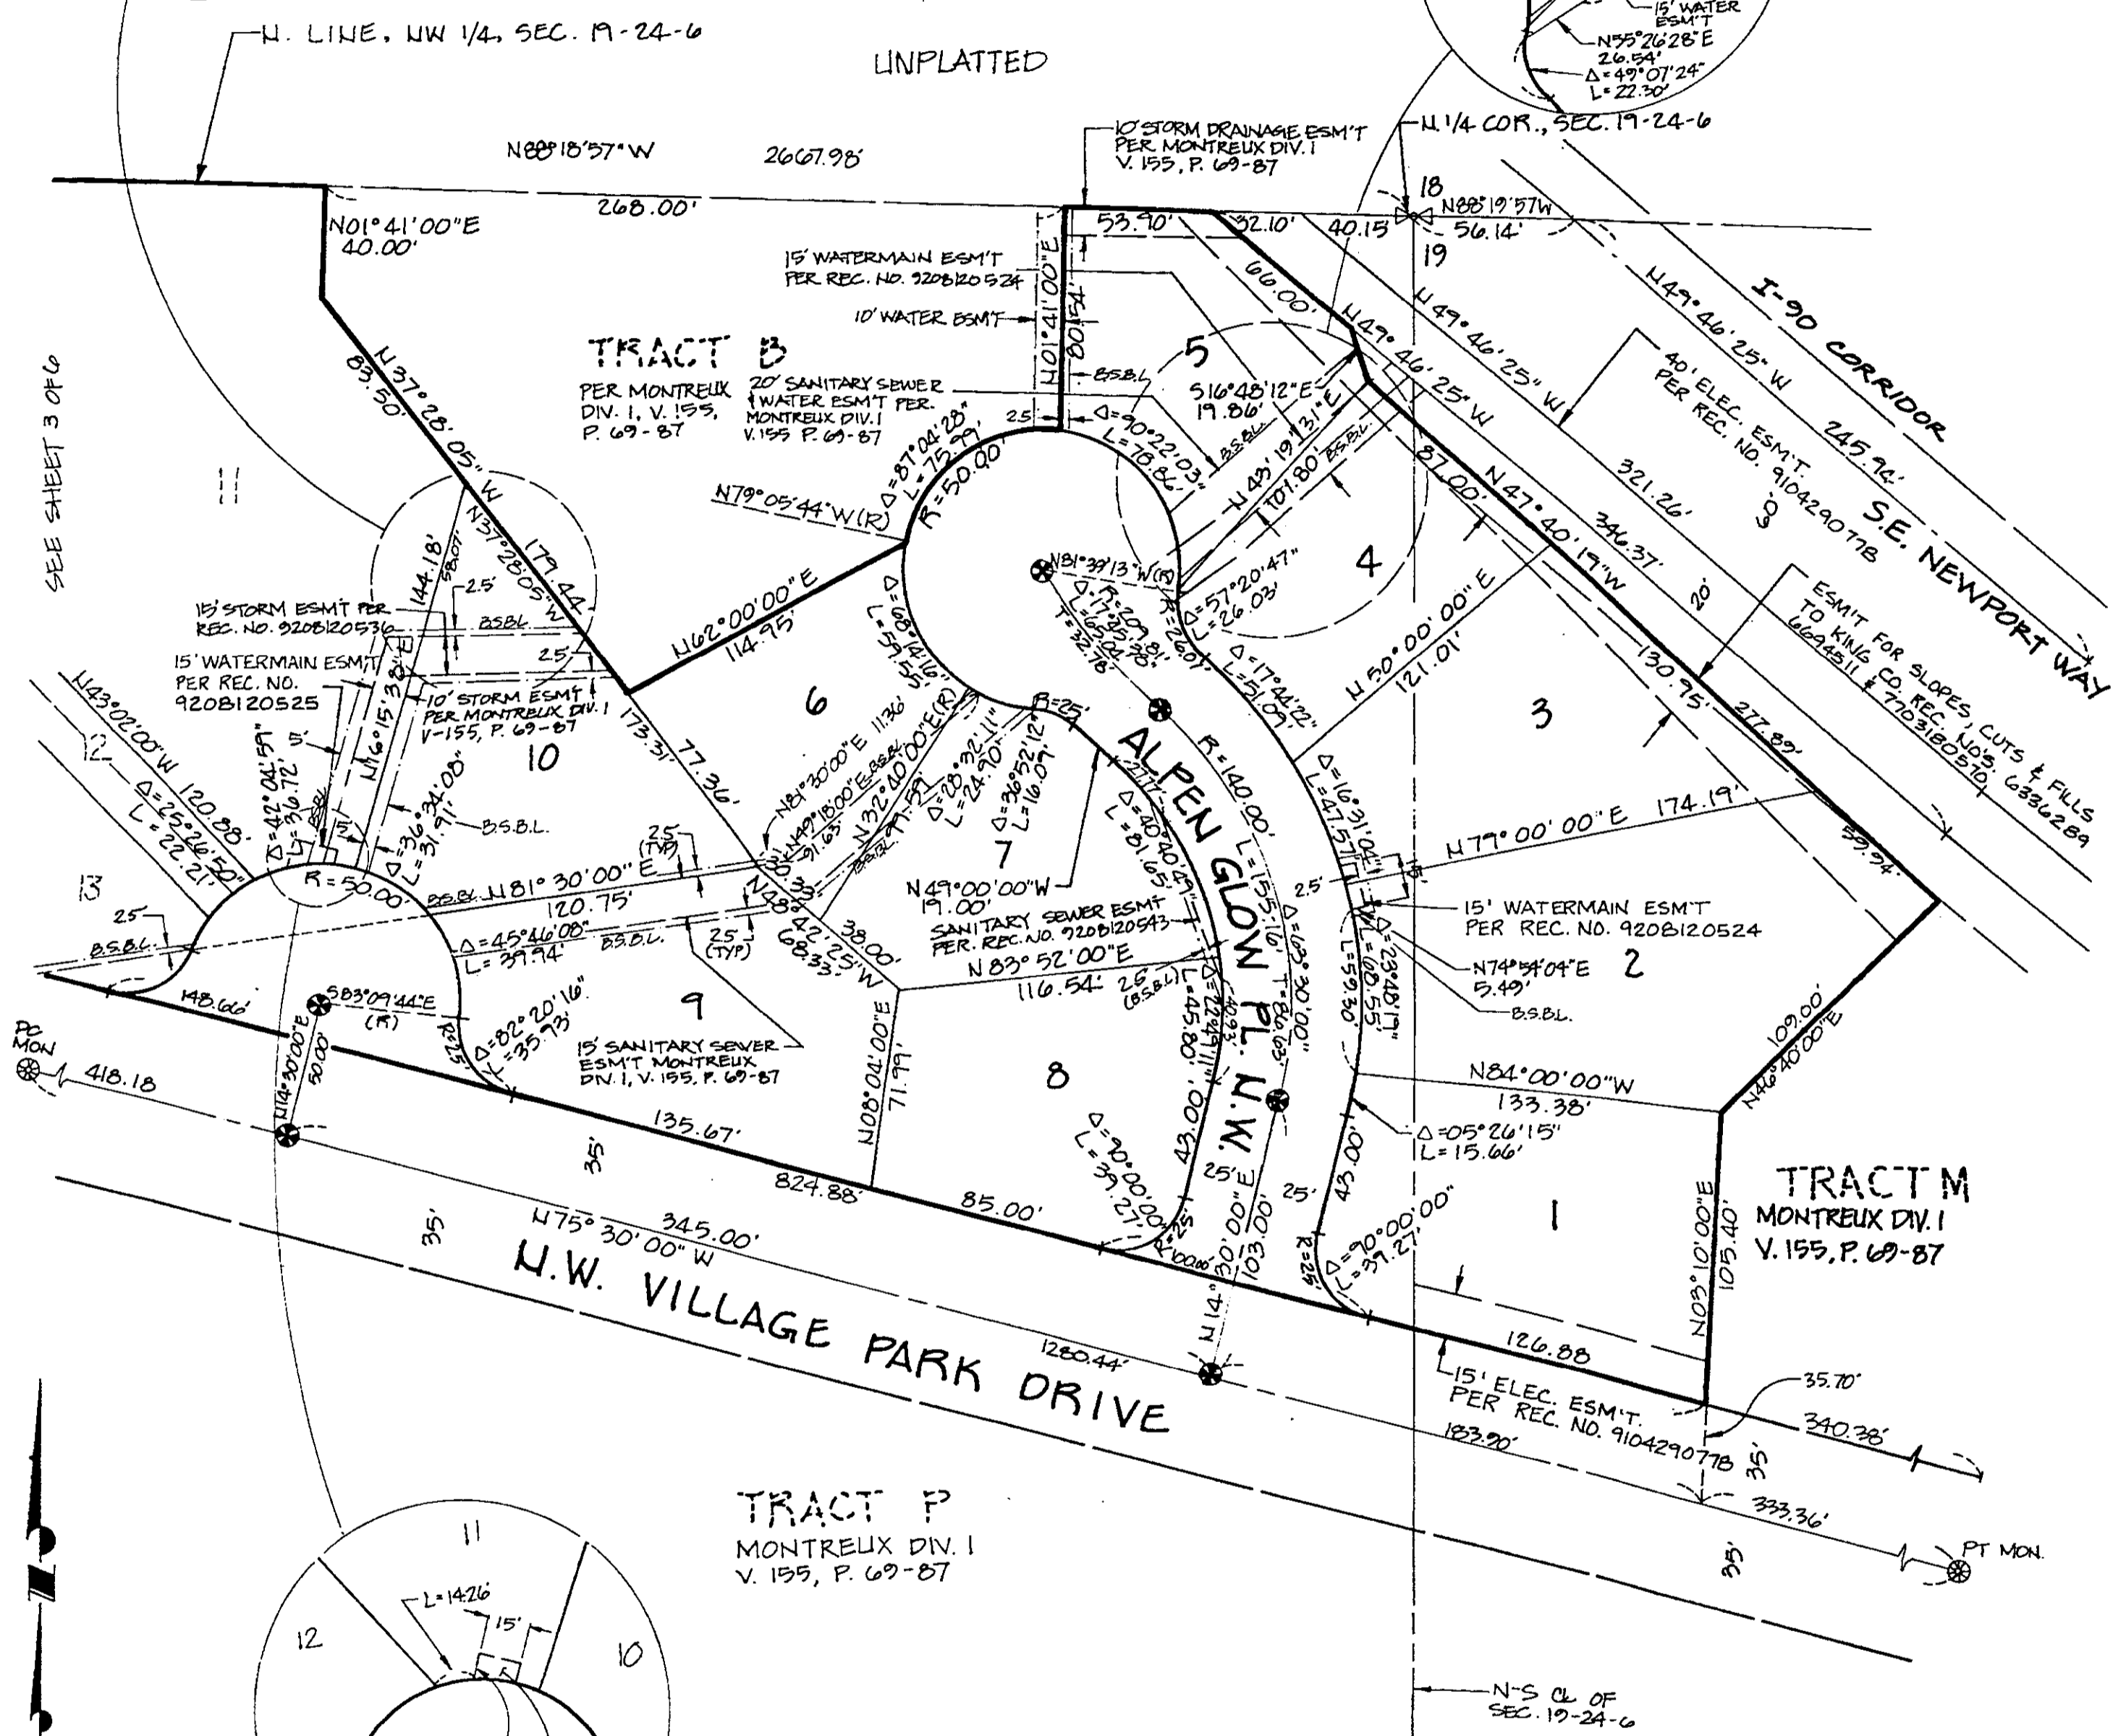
N. LINE, NW 1/4, SEC. 19-24-6
UNPLATTED
15' WATER ESM'T
N55°26'28"E
26.54'
Δ=49°07'24"
L=22.30'
N88°18'57"W 2667.98'
10' STORM DRAINAGE ESM'T PER MONTREUX DIV. I V. 155, P. 69-87
N 1/4 COR., SEC. 19-24-6
18
19
N88°19'57"W 56.14'
268.00'
N01°41'00"E 40.00'
53.90'
32.10'
40.15'
15' WATERMAIN ESM'T PER REC. NO. 9208120524
10' WATER ESM'T
N01°41'00"E 80.54'
66.00'
I-90 CORRIDOR
N49°46'25"W
N49°46'25"W
N49°46'25"W
245.94'
S.E. NEWPORT WAY
TRACT B
PER MONTREUX DIV. I, V. 155, P. 69-87
20' SANITARY SEWER & WATER ESM'T PER MONTREUX DIV. I V. 155 P. 69-87
5
S16°48'12"E 19.86'
B.S.B.L.
25'
Δ=90°22'03"
L=78.86'
N43°19'31"E
101.80'
B.S.B.L.
87.00'
40' ELEC. ESM'T. PER REC. NO. 9104290778
321.26'
60'
N47°40'19"W
346.37'
N37°28'05"W
83.50
11
SEE SHEET 3 OF 6
Δ=87°04'28"
L=75.99'
R=50.00'
N79°05'44"W(R)
N81°39'13"W(R)
Δ=57°20'47"
L=26.03'
4
179.44
N37°28'05"W
144.18'
58.07'
25'
B.S.B.L.
25'
15' STORM ESM'T PER REC. NO. 9208120536
15' WATERMAIN ESM'T PER REC. NO. 9208120525
10' STORM ESM'T PER MONTREUX DIV. I V-155, P. 69-87
N62°00'00"E 114.95'
Δ=17°25'38"
L=15.21'
Δ=17°44'22"
L=51.09'
R=26.01'
N50°00'00"E 121.01'
20'
130.95'
3
ESM'T FOR SLOPES, CUTS & FILLS TO KING CO. REC. NO'S. 6336289 6694511 & 7703180510
277.89'
N43°02'00"W 120.88'
Δ=25°26'50"
L=22.21'
12
5'
Δ=42°04'59"
L=36.72'
N16°15'32"E
Δ=36°34'00"
L=31.91'
B.S.B.L.
10
173.31'
77.36'
6
Δ=68°14'16"
L=59.55'
N81°30'00"E 11.36'
N49°18'00"E
91.63'
N32°40'00"E(R)
Δ=28°32'11"
L=24.90'
Δ=36°52'12"
L=16.09'
R=25'
ALPEN GLOW PL. N.W.
R=140.00'
L=155.16'
Δ=63°30'00"
Δ=40°40'49"
L=81.65'
Δ=16°31'00"
L=47.57'
N79°00'00"E 174.19'
33.94'
13
25'
B.S.B.L.
R=50.00'
N81°30'00"E 120.75'
25' (TYP)
7
N49°00'00"W 19.00'
SANITARY SEWER ESM'T PER REC. NO. 9208120543
25'
15' WATERMAIN ESM'T PER REC. NO. 9208120524
N74°54'04"E 5.49'
B.S.B.L.
2
Δ=45°46'08"
L=39.94'
B.S.B.L.
25' (TYP)
N48°42'25"W 68.33'
38.00'
N83°52'00"E 116.54'
25' (B.S.B.L.)
L=45.81'
Δ=22°49'11"
L=56.30'
Δ=22°48'17"
L=55.80'
148.66'
S83°09'44"E (R)
R=25'
Δ=82°20'16"
L=35.93'
9
15' SANITARY SEWER ESM'T MONTREUX DIV. I, V. 155, P. 69-87
N08°04'00"E 71.99'
8
N84°00'00"W 133.38'
109.00'
N46°40'00"E
PC MON
418.18
N14°30'00"E 50.00'
135.67'
35'
824.88'
85.00'
Δ=90°00'00"
L=39.27'
43.00'
43.00'
N14°30'00"E 103.00'
25'
25'
R=25'
Δ=90°00'00"
L=39.27'
Δ=05°26'15"
L=15.66'
TRACT M
MONTREUX DIV. I
V. 155, P. 69-87
1
N03°10'00"E 105.40'
35'
N75°30'00"W 345.00'
N.W. VILLAGE PARK DRIVE
1280.44'
126.88
15' ELEC. ESM'T. PER REC. NO. 9104290778
183.90'
35.70'
340.38'
35'
333.36'
35'
PT MON.
TRACT P
MONTREUX DIV. I
V. 155, P. 69-87
11
L=14.26'
15'
12
10
N-S CL OF SEC. 19-24-6